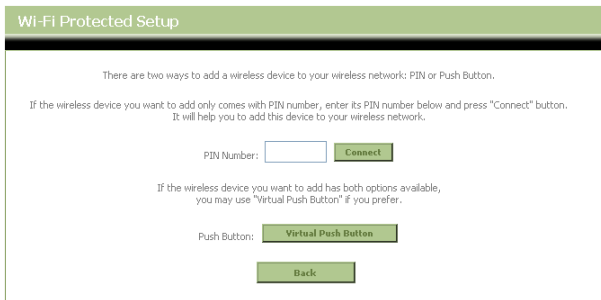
Wi-Fi Protected Setup

There are two ways to add a wireless device to your wireless network: PIN or Push Button.

If the wireless device you want to add only comes with PIN number, enter its PIN number below and press "Connect" button. It will help you to add this device to your wireless network.

PIN Number: Connect

If the wireless device you want to add has both options available, you may use "Virtual Push Button" if you prefer.

Push Button: Virtual Push Button

Back